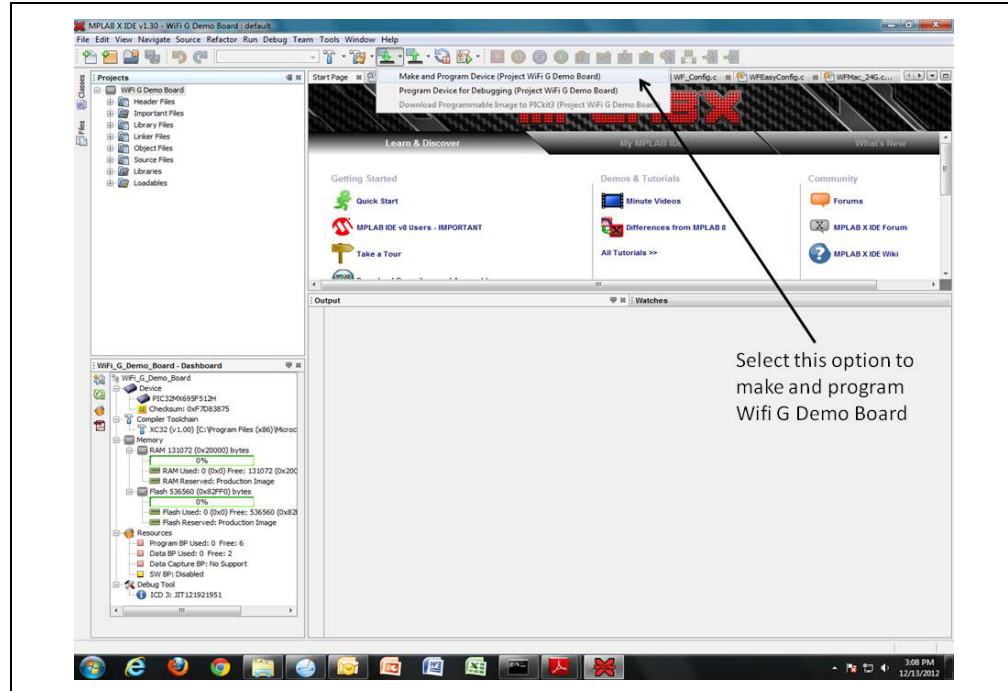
MPLAB X IDE v1.30 - WiFi G Demo Board : default

File Edit View Navigate Source Refactor Run Debug Team Tools Window Help

Projects

WiFi G Demo Board
Header Files
Important Files
Library Files
Linker Files
Object Files
Source Files
Libraries
Loadables

Classes
Files

Start Page

Make and Program Device (Project WiFi G Demo Board)
Program Device for Debugging (Project WiFi G Demo Board)
Download Programmable Image to PICkit3 (Project WiFi G Demo Board)

WF_Config.c
WFEasyConfig.c
WFMac_24G.c...

Learn & Discover
My MPLAB IDE
What's New

Getting Started
Quick Start
MPLAB IDE v8 Users - IMPORTANT
Take a Tour

Demos & Tutorials
Minute Videos
Differences from MPLAB 8
All Tutorials >>

Community
Forums
MPLAB X IDE Forum
MPLAB X IDE Wiki

Output
Watches

WiFi_G_Demo_Board - Dashboard

WiFi_G_Demo_Board
Device
PIC32MX695F512H
Checksum: 0xF7D83875
Compiler Toolchain
XC32 (v1.00) [C:\Program Files (x86)\Microc
Memory
RAM 131072 (0x20000) bytes
0%
RAM Used: 0 (0x0) Free: 131072 (0x200
RAM Reserved: Production Image
Flash 536560 (0x82FF0) bytes
0%
Flash Used: 0 (0x0) Free: 536560 (0x82
Flash Reserved: Production Image
Resources
Program BP Used: 0 Free: 6
Data BP Used: 0 Free: 2
Data Capture BP: No Support
SW BP: Disabled
Debug Tool
ICD 3: JIT121921951

Select this option to make and program Wifi G Demo Board

3:08 PM
12/13/2012